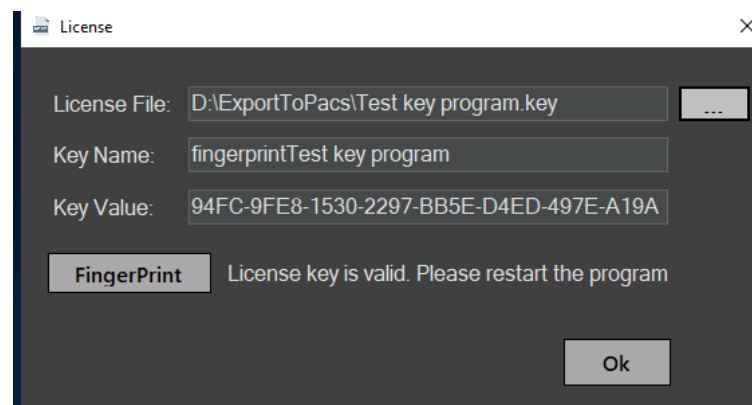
License

License File: D:\ExportToPacs\Test key program.key ...

Key Name: fingerprintTest key program

Key Value: 94FC-9FE8-1530-2297-BB5E-D4ED-497E-A19A

FingerPrint License key is valid. Please restart the program

Ok